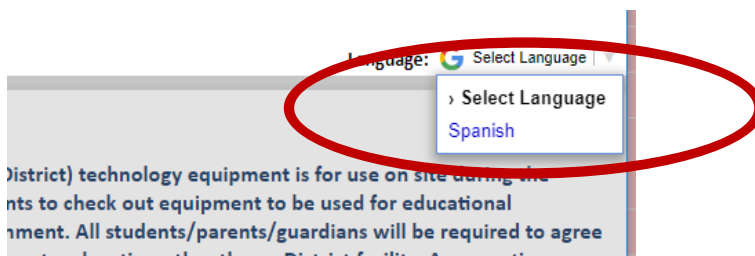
Language: Select Language

› Select Language
Spanish

District) technology equipment is for use on site during the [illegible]
nts to check out equipment to be used for educational
nment. All students/parents/guardians will be required to agree
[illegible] District facility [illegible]